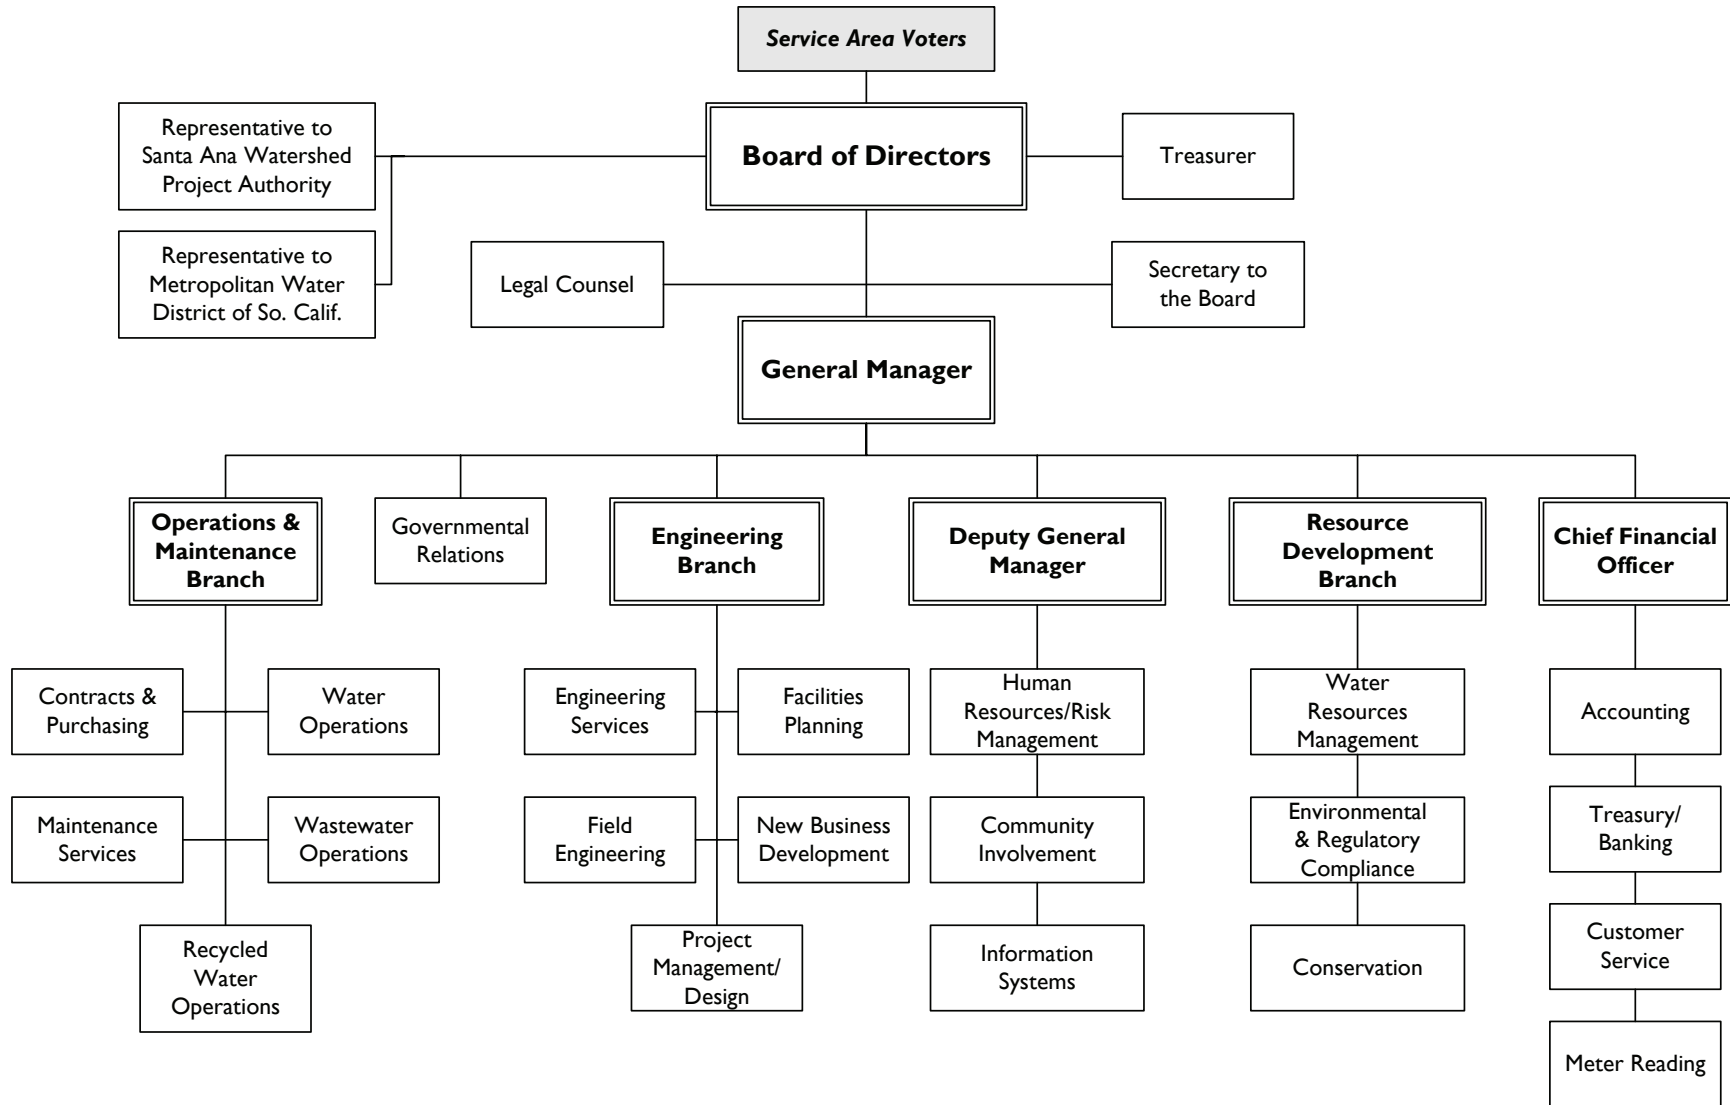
Service Area Voters

Representative to Santa Ana Watershed Project Authority

Board of Directors

Treasurer

Representative to Metropolitan Water District of So. Calif.

Legal Counsel

Secretary to the Board

General Manager

Operations & Maintenance Branch

Governmental Relations

Engineering Branch

Deputy General Manager

Resource Development Branch

Chief Financial Officer

Contracts & Purchasing

Water Operations

Maintenance Services

Wastewater Operations

Recycled Water Operations

Engineering Services

Facilities Planning

Field Engineering

New Business Development

Project Management/ Design

Human Resources/Risk Management

Community Involvement

Information Systems

Water Resources Management

Environmental & Regulatory Compliance

Conservation

Accounting

Treasury/ Banking

Customer Service

Meter Reading